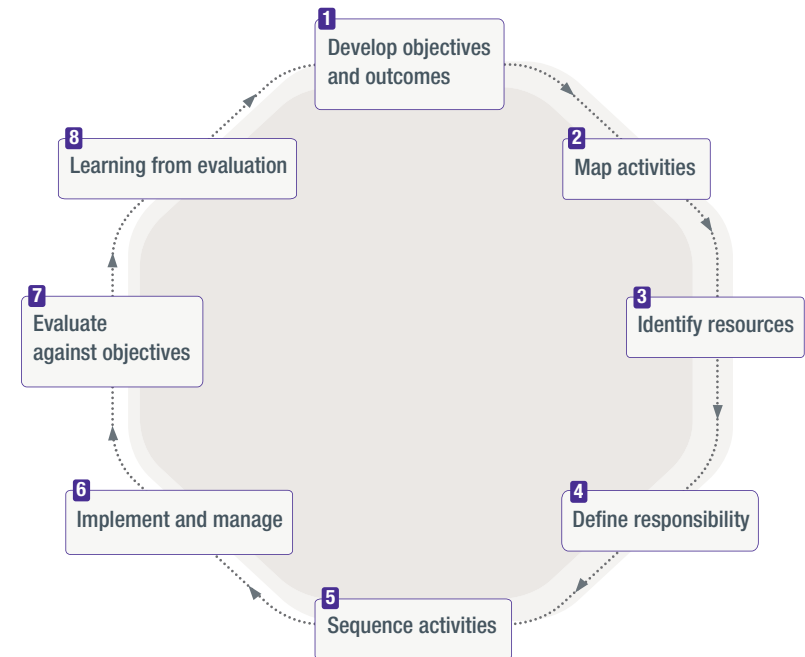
1
Develop objectives and outcomes

2
Map activities

3
Identify resources

4
Define responsibility

5
Sequence activities

6
Implement and manage

7
Evaluate against objectives

8
Learning from evaluation